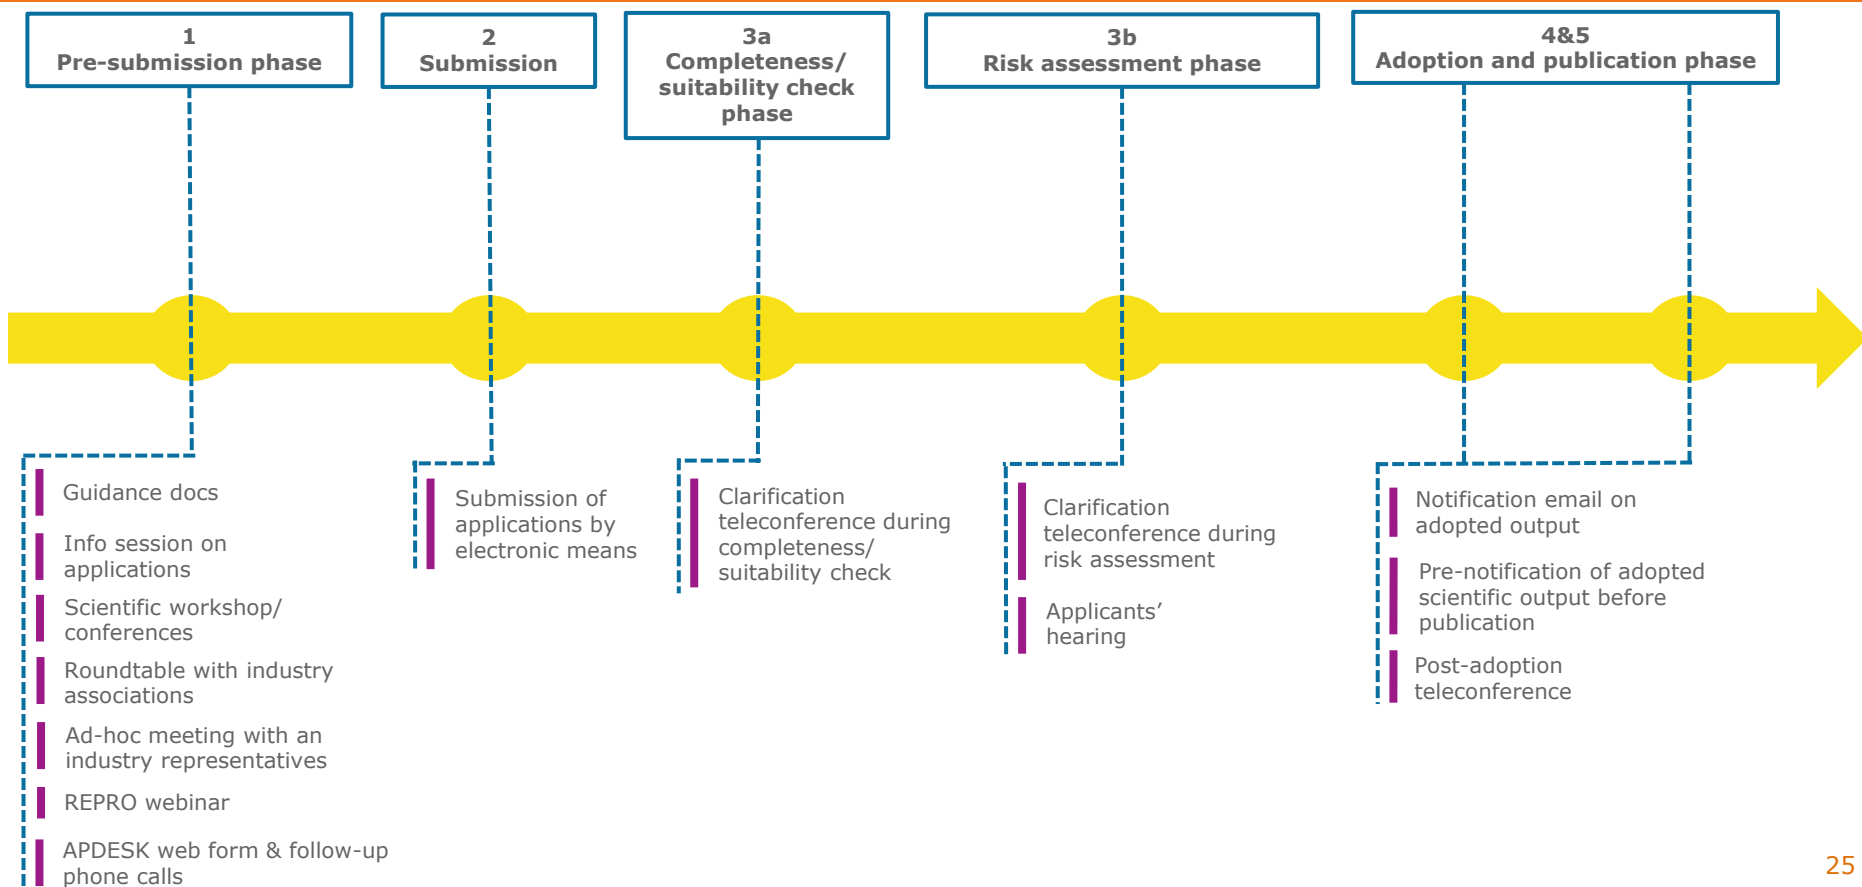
1
Pre-submission phase

2
Submission

3a
Completeness/ suitability check phase

3b
Risk assessment phase

4&5
Adoption and publication phase

Guidance docs

Info session on applications

Scientific workshop/ conferences

Roundtable with industry associations

Ad-hoc meeting with an industry representatives

REPRO webinar

APDESK web form & follow-up phone calls

Submission of applications by electronic means

Clarification teleconference during completeness/ suitability check

Clarification teleconference during risk assessment

Applicants’ hearing

Notification email on adopted output

Pre-notification of adopted scientific output before publication

Post-adoption teleconference

25